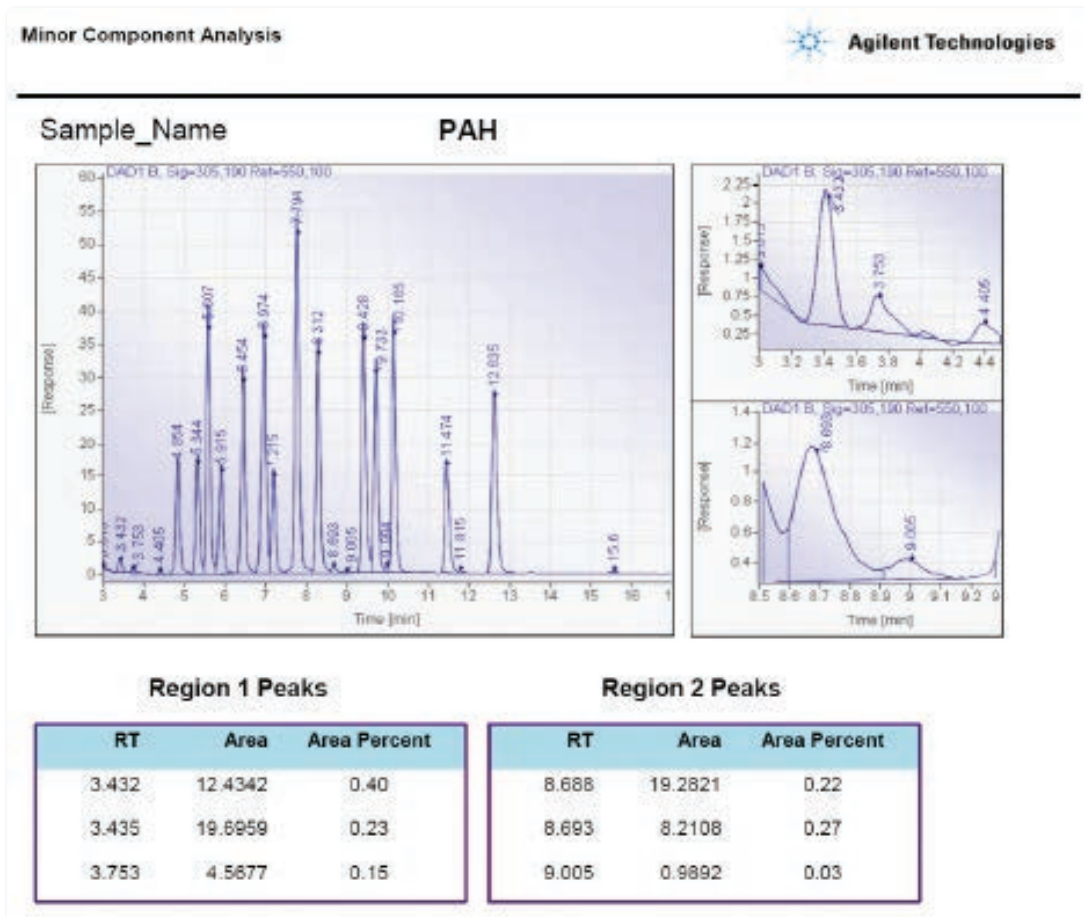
Minor Component Analysis

Agilent Technologies

Sample_Name PAH

DAD1 B, Sig=305,190 Ref=550,100

60 55 50 45 40 35 30 25 20 15 10 5 0

[Response]

3.010 3.432 3.753 4.405 4.854 5.344 5.607 5.915 6.454 6.974 7.215 7.794 8.312 8.693 9.005 9.428 9.732 9.994 10.185 11.474 11.815 12.635 15.6

3 4 5 6 7 8 9 10 11 12 13 14 15 16 1

Time [min]

DAD1 B, Sig=305,190 Ref=550,100

2.25 2 1.75 1.5 1.25 1 0.75 0.5 0.25

[Response]

3.013 3.432 3.753 4.405

3 3.2 3.4 3.6 3.8 4 4.2 4.4

Time [min]

DAD1 B, Sig=305,190 Ref=550,100

1.4 1.2 1 0.8 0.6 0.4

[Response]

8.693 9.005

8.5 8.6 8.7 8.8 8.9 9 9.1 9.2 9

Time [min]

Region 1 Peaks

| RT | Area | Area Percent |
|---|---|---|
| 3.432 | 12.4342 | 0.40 |
| 3.435 | 19.6959 | 0.23 |
| 3.753 | 4.5677 | 0.15 |

Region 2 Peaks

| RT | Area | Area Percent |
|---|---|---|
| 8.688 | 19.2821 | 0.22 |
| 8.693 | 8.2108 | 0.27 |
| 9.005 | 0.9892 | 0.03 |